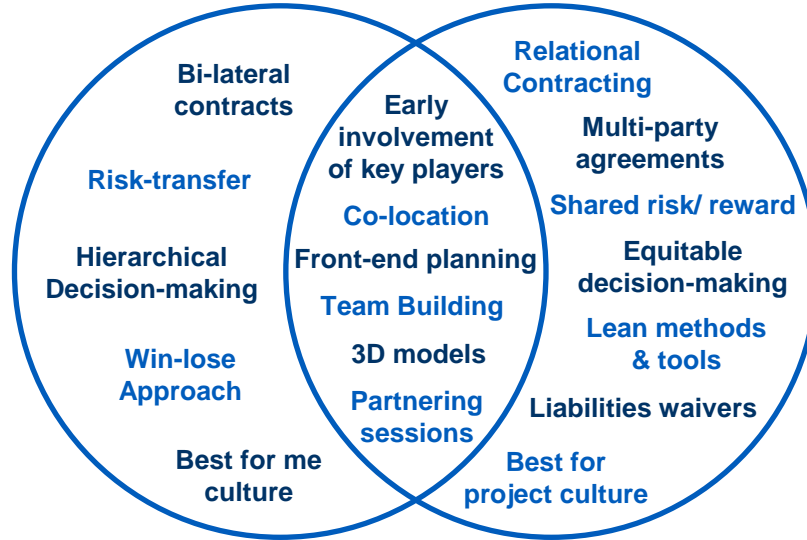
Bi-lateral contracts

Risk-transfer

Hierarchical Decision-making

Win-lose Approach

Best for me culture

Early involvement of key players

Co-location

Front-end planning

Team Building

3D models

Partnering sessions

Relational Contracting

Multi-party agreements

Shared risk/ reward

Equitable decision-making

Lean methods & tools

Liabilities waivers

Best for project culture